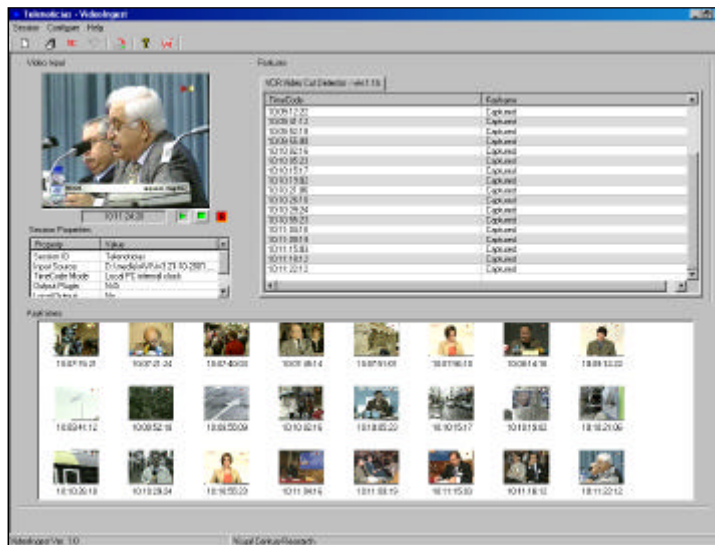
Telenoticias - VideoIngest

Session Configure Help

Video Input

10:11:24:20

Session Properties

| Property | Value |
|---|---|
| Session ID | Telenoticias |
| Input Source | D:\media\AVI\rtd 21-10-2001... |
| TimeCode Mode | Local PC internal clock |
| Output Plugin | N/A |
| Local Output | No |

Features

VCR Video Cut Detector - ver 1.10

| TimeCode | Keyframe |
|---|---|
| 10:09:12:22 | Captured |
| 10:09:41:12 | Captured |
| 10:09:52:18 | Captured |
| 10:09:55:09 | Captured |
| 10:10:02:16 | Captured |
| 10:10:05:23 | Captured |
| 10:10:15:17 | Captured |
| 10:10:19:02 | Captured |
| 10:10:21:06 | Captured |
| 10:10:26:19 | Captured |
| 10:10:29:24 | Captured |
| 10:10:50:23 | Captured |
| 10:10:34:16 | Captured |
| 10:11:08:19 | Captured |
| 10:11:15:10 | Captured |
| 10:11:18:12 | Captured |
| 10:11:22:12 | Captured |

Keyframes

10:07:19:21 10:07:21:24 10:07:40:03 10:07:48:14 10:07:51:01 10:07:56:19 10:08:14:16 10:09:12:22

10:09:41:12 10:09:52:18 10:09:55:09 10:10:02:16 10:10:05:23 10:10:15:17 10:10:19:02 10:10:21:06

10:10:26:19 10:10:29:24 10:10:50:23 10:10:34:16 10:11:08:19 10:11:15:10 10:11:18:12 10:11:22:12

VideoIngest Ver. 1.0 Visual Contour Research